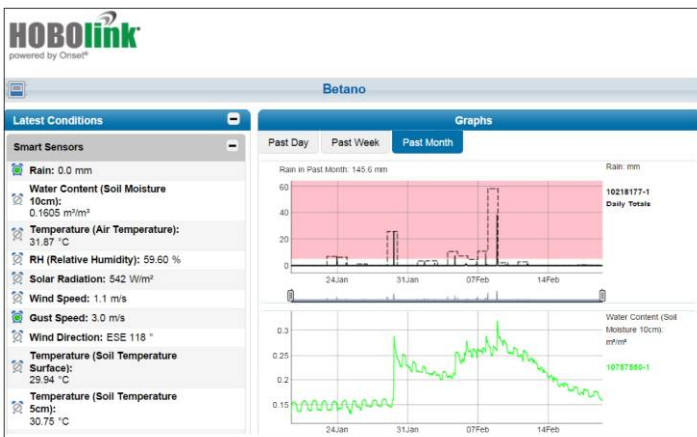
HOBOlink
powered by Onset®

Betano

Latest Conditions

Smart Sensors

Rain: 0.0 mm

Water Content (Soil Moisture 10cm): 0.1605 m³/m³

Temperature (Air Temperature): 31.87 °C

RH (Relative Humidity): 59.60 %

Solar Radiation: 542 W/m²

Wind Speed: 1.1 m/s

Gust Speed: 3.0 m/s

Wind Direction: ESE 118 °

Temperature (Soil Temperature Surface): 29.94 °C

Temperature (Soil Temperature 5cm): 30.75 °C

Graphs

Past Day | Past Week | Past Month

Rain in Past Month: 145.6 mm

Rain: mm

10218177-1
Daily Totals

60
40
20
0

24Jan 31Jan 07Feb 14Feb

Water Content (Soil Moisture 10cm): m³/m³

10757550-1

0.3
0.25
0.2
0.15

24Jan 31Jan 07Feb 14Feb